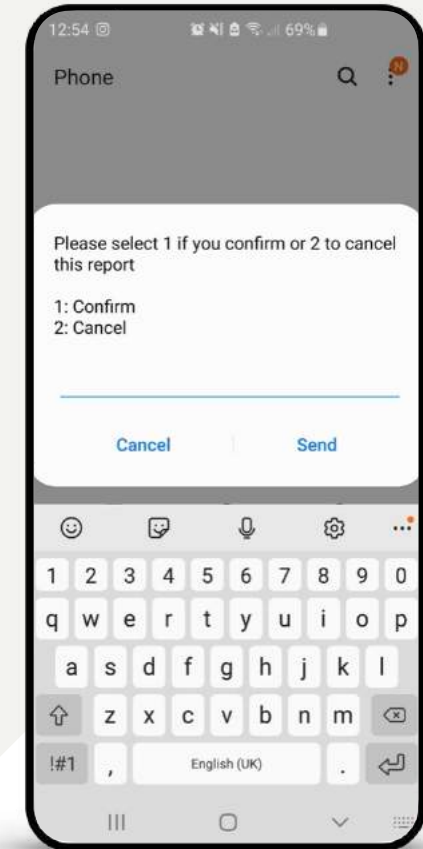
12:54 69%

Phone

N

Please select 1 if you confirm or 2 to cancel this report

1: Confirm
2: Cancel

Cancel Send

1 2 3 4 5 6 7 8 9 0
q w e r t y u i o p
a s d f g h j k l
z x c v b n m
!#1 , English (UK) .